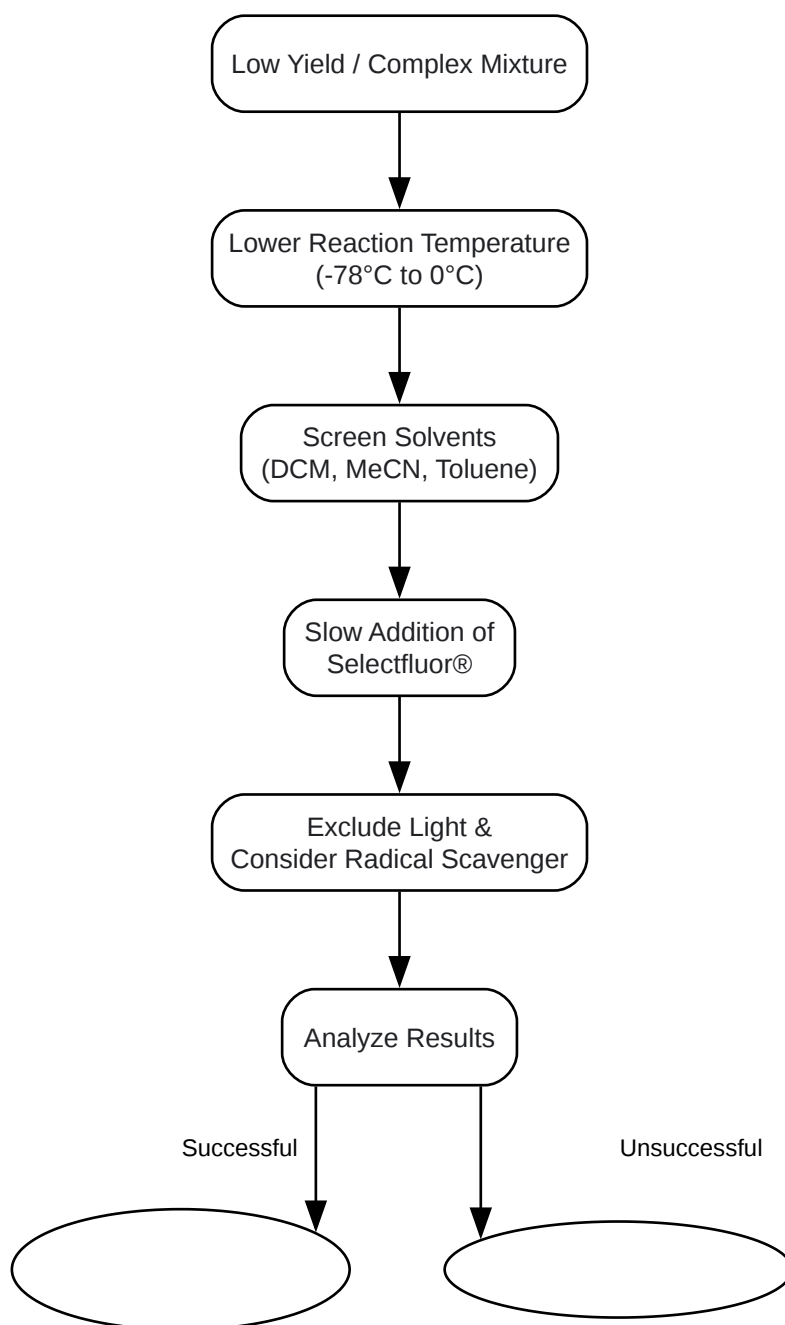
Low Yield / Complex Mixture

Lower Reaction Temperature (-78°C to 0°C)

Screen Solvents (DCM, MeCN, Toluene)

Slow Addition of Selectfluor®

Exclude Light & Consider Radical Scavenger

Analyze Results

Successful

Unsuccessful